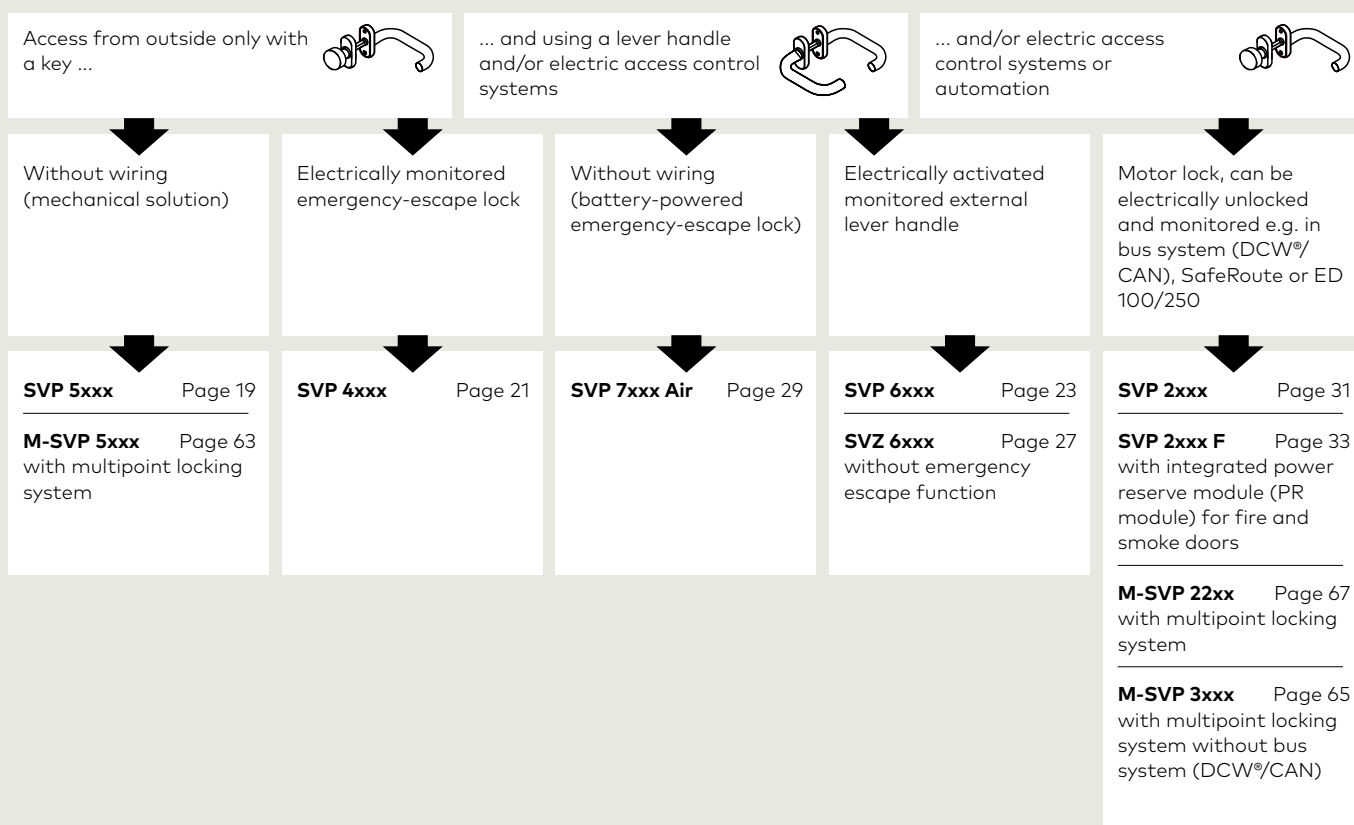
Access from outside only with a key ...

... and using a lever handle and/or electric access control systems

... and/or electric access control systems or automation

Without wiring (mechanical solution)

Electrically monitored emergency-escape lock

Without wiring (battery-powered emergency-escape lock)

Electrically activated monitored external lever handle

Motor lock, can be electrically unlocked and monitored e.g. in bus system (DCW®/CAN), SafeRoute or ED 100/250

**SVP 5xxx** Page 19

**M-SVP 5xxx** Page 63
with multipoint locking system

**SVP 4xxx** Page 21

**SVP 7xxx Air** Page 29

**SVP 6xxx** Page 23

**SVZ 6xxx** Page 27
without emergency escape function

**SVP 2xxx** Page 31

**SVP 2xxx F** Page 33
with integrated power reserve module (PR module) for fire and smoke doors

**M-SVP 22xx** Page 67
with multipoint locking system

**M-SVP 3xxx** Page 65
with multipoint locking system without bus system (DCW®/CAN)